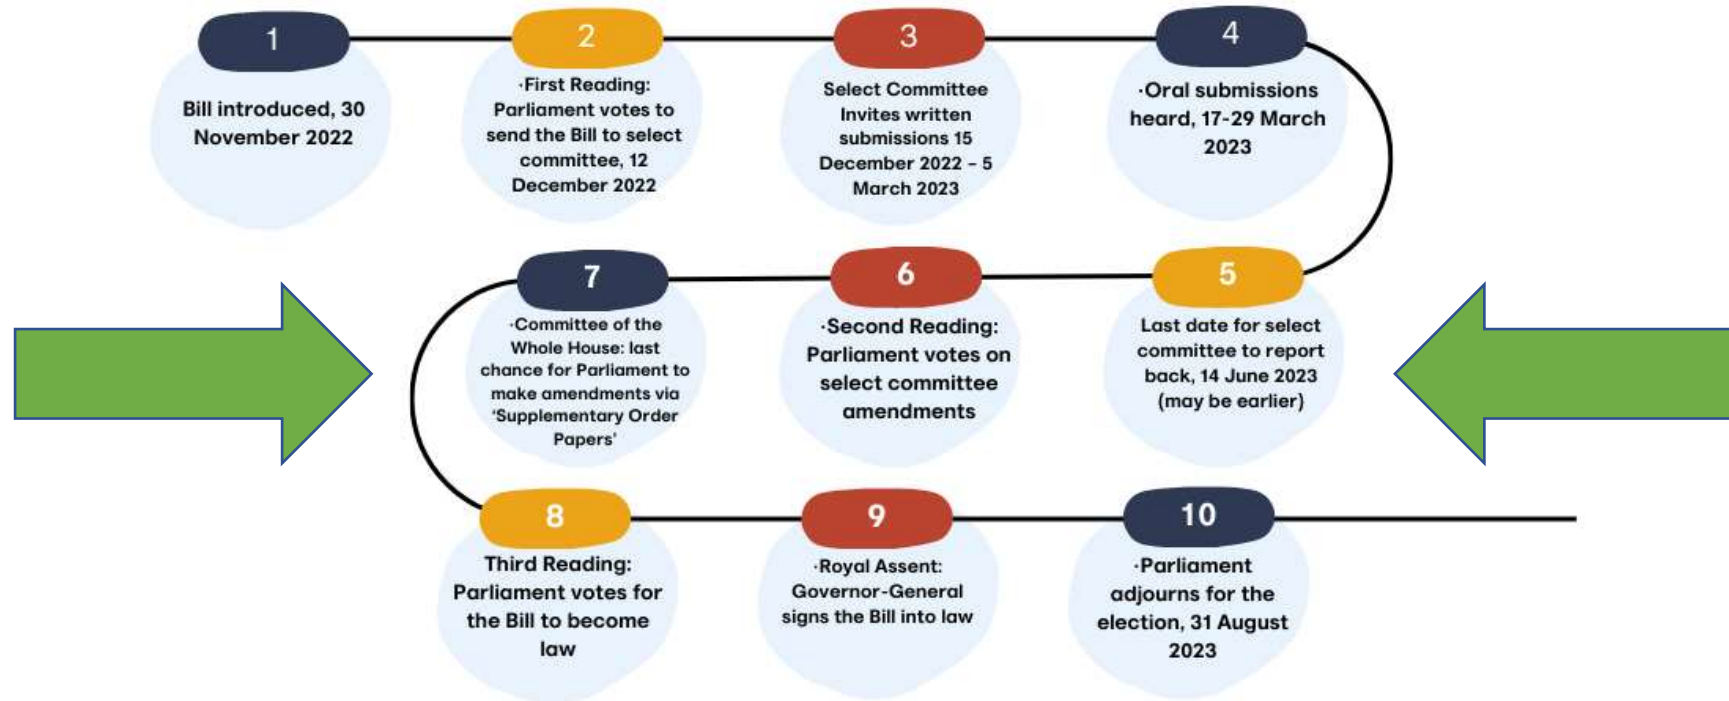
1

Bill introduced, 30 November 2022

2

·First Reading: Parliament votes to send the Bill to select committee, 12 December 2022

3

Select Committee Invites written submissions 15 December 2022 – 5 March 2023

4

·Oral submissions heard, 17-29 March 2023

5

Last date for select committee to report back, 14 June 2023 (may be earlier)

6

·Second Reading: Parliament votes on select committee amendments

7

·Committee of the Whole House: last chance for Parliament to make amendments via 'Supplementary Order Papers'

8

Third Reading: Parliament votes for the Bill to become law

9

·Royal Assent: Governor-General signs the Bill into law

10

·Parliament adjourns for the election, 31 August 2023